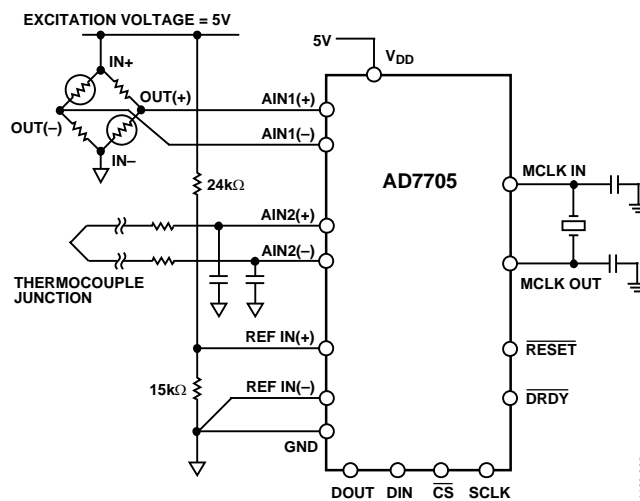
EXCITATION VOLTAGE = 5V

5V

$V_{DD}$

IN+

OUT(+)

AIN1(+)

OUT(–)

AIN1(–)

IN–

AD7705

MCLK IN

24kΩ

AIN2(+)

AIN2(–)

THERMOCOUPLE JUNCTION

MCLK OUT

REF IN(+)

$\overline{RESET}$

15kΩ

REF IN(–)

$\overline{DRDY}$

GND

DOUT DIN $\overline{CS}$ SCLK